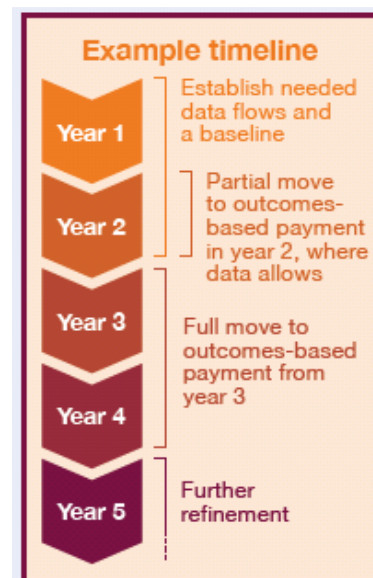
Example timeline

Year 1

Establish needed data flows and a baseline

Year 2

Partial move to outcomes-based payment in year 2, where data allows

Year 3

Year 4

Full move to outcomes-based payment from year 3

Year 5

Further refinement